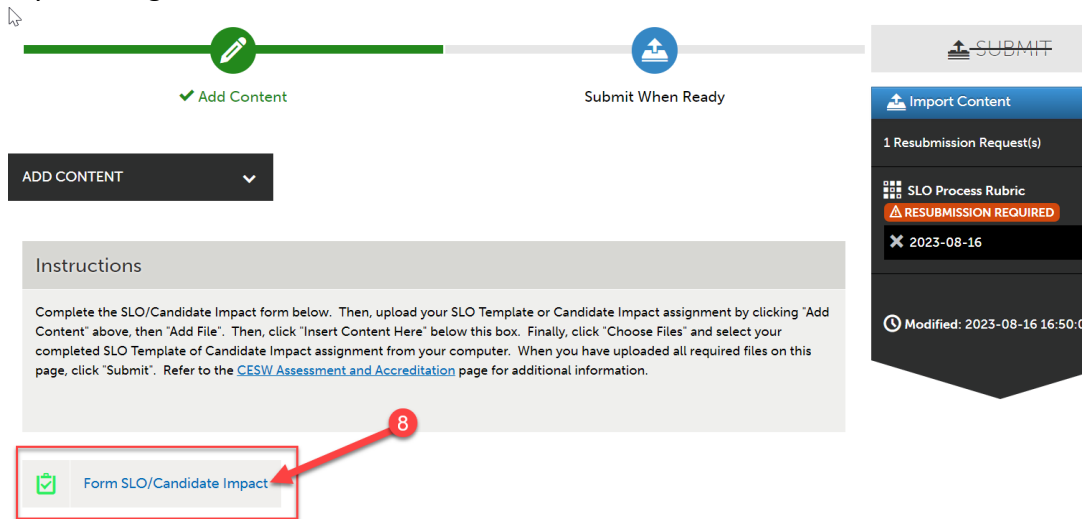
SUBMIT

✔ Add Content

Submit When Ready

Import Content

1 Resubmission Request(s)

SLO Process Rubric

RESUBMISSION REQUIRED

2023-08-16

ADD CONTENT

Instructions

Complete the SLO/Candidate Impact form below. Then, upload your SLO Template or Candidate Impact assignment by clicking "Add Content" above, then "Add File". Then, click "Insert Content Here" below this box. Finally, click "Choose Files" and select your completed SLO Template of Candidate Impact assignment from your computer. When you have uploaded all required files on this page, click "Submit". Refer to the CESW Assessment and Accreditation page for additional information.

Modified: 2023-08-16 16:50:0

8

Form SLO/Candidate Impact